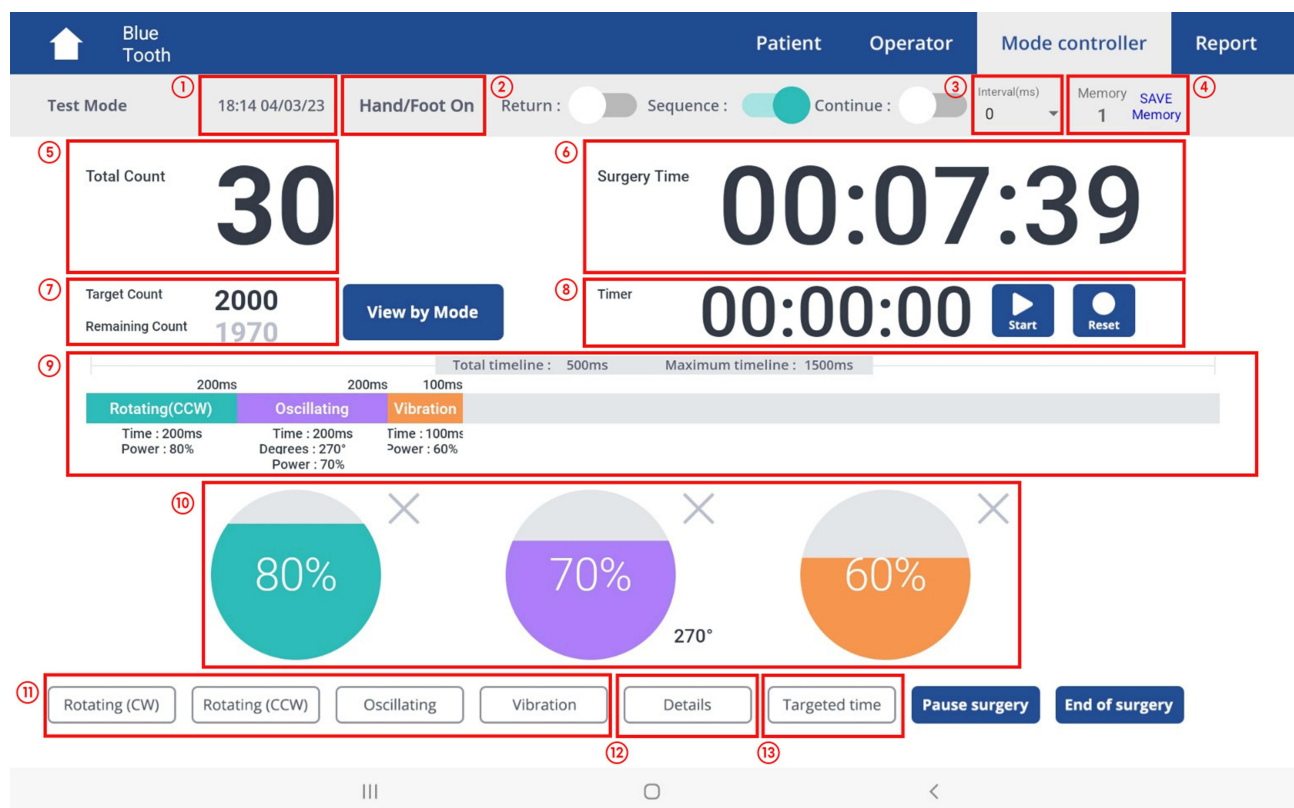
Blue Tooth

Patient Operator Mode controller Report

Test Mode ① 18:14 04/03/23 Hand/Foot On ② Return : Sequence : Continue : ③ Interval(ms) 0 Memory 1 SAVE Memory ④

⑤ Total Count 30

⑥ Surgery Time 00:07:39

⑦ Target Count 2000 Remaining Count 1970

View by Mode

⑧ Timer 00:00:00 Start Reset

⑨ Total timeline : 500ms Maximum timeline : 1500ms

200ms 200ms 100ms

Rotating(CCW) Oscillating Vibration

Time : 200ms Power : 80%

Time : 200ms Degrees : 270° Power : 70%

Time : 100ms Power : 60%

⑩ 80% 70% 270° 60%

⑪ Rotating (CW) Rotating (CCW) Oscillating Vibration Details Targeted time Pause surgery End of surgery

⑫ ⑬